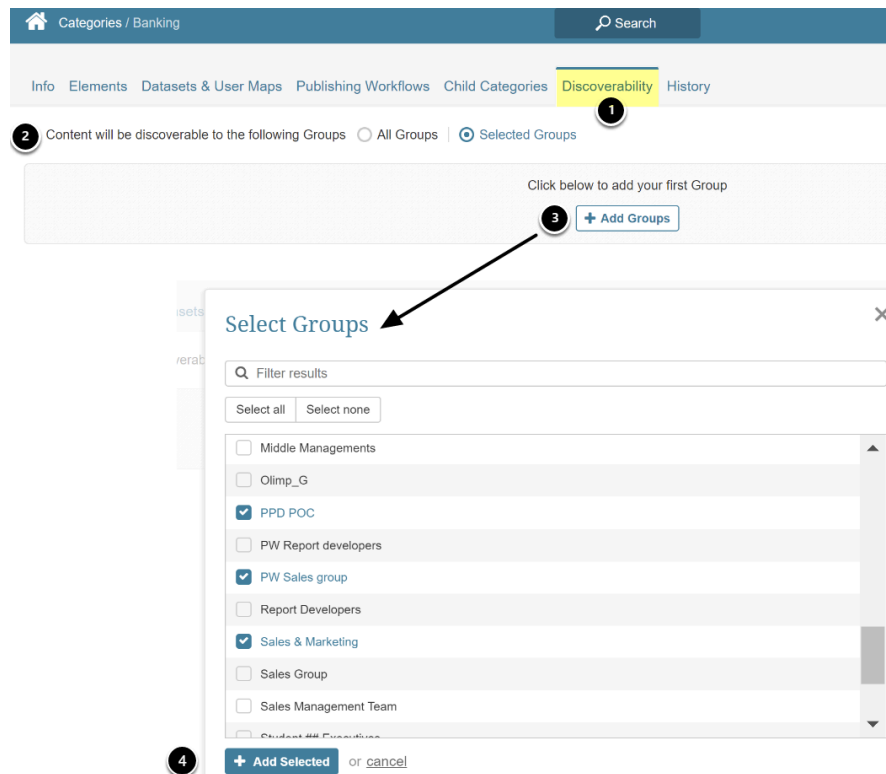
Categories / Banking

Search

Info Elements Datasets & User Maps Publishing Workflows Child Categories Discoverability History

1

2 Content will be discoverable to the following Groups All Groups | Selected Groups

Click below to add your first Group

3 + Add Groups

sets

erab

Select Groups

×

Filter results

Select all Select none

Middle Managements

Olimp_G

PPD POC

PW Report developers

PW Sales group

Report Developers

Sales & Marketing

Sales Group

Sales Management Team

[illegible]

4 + Add Selected or cancel